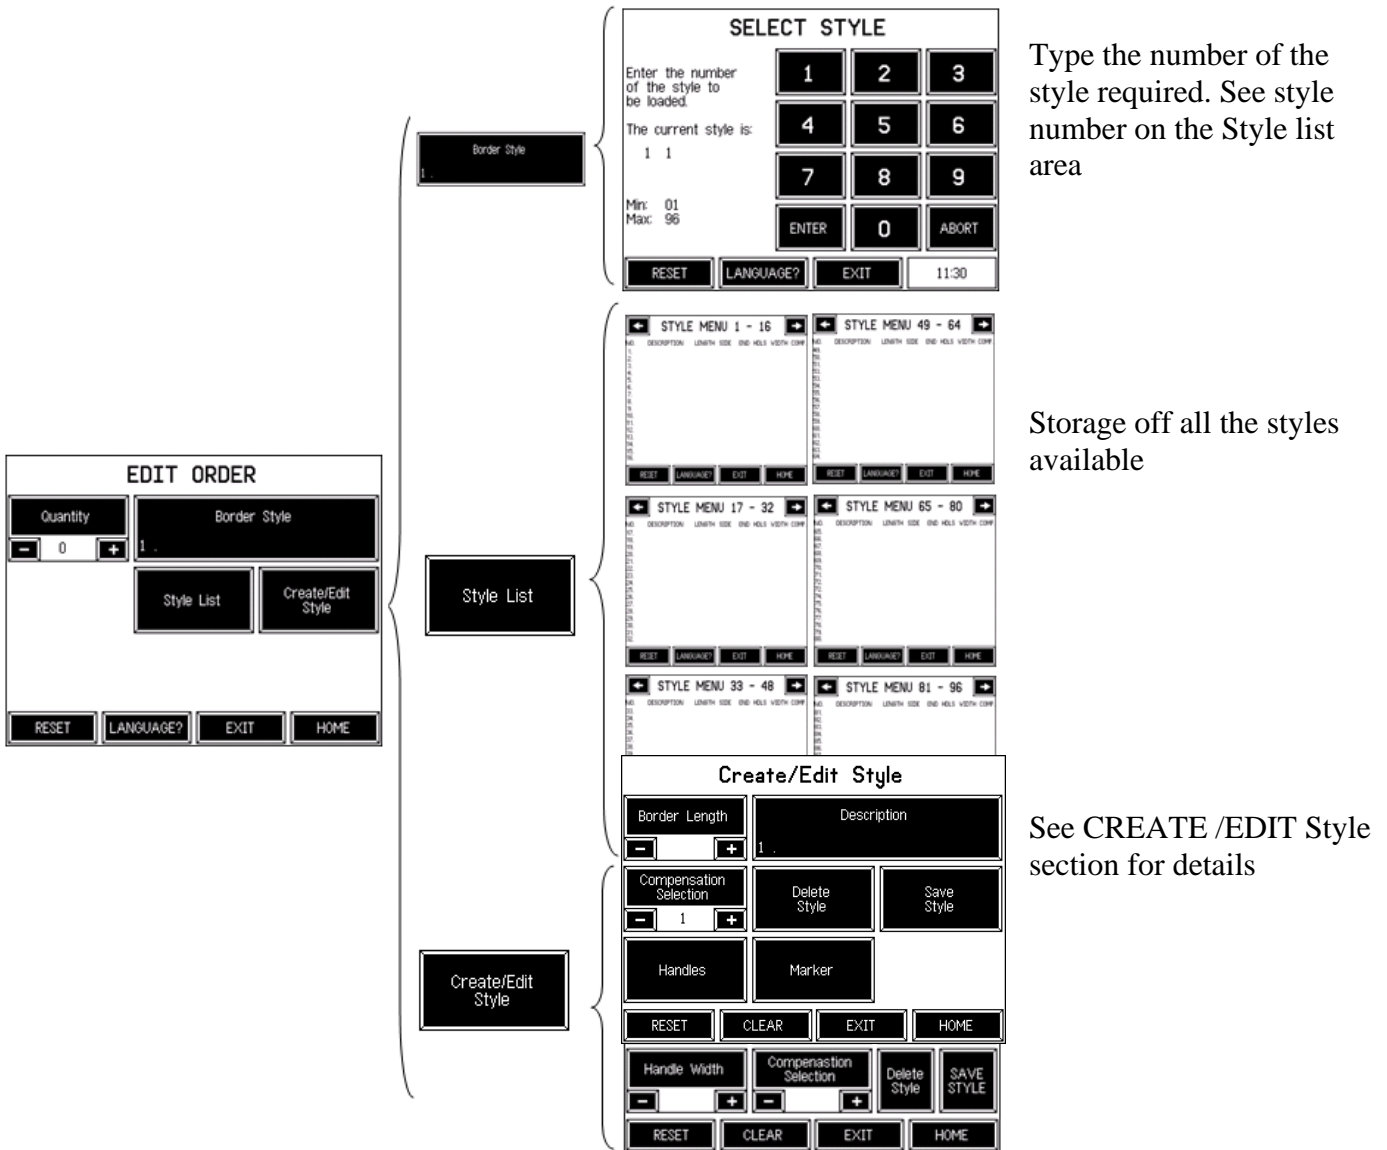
EDIT ORDER

Quantity

0

Border Style

1 .

Style List

Create/Edit Style

RESET LANGUAGE? EXIT HOME

Border Style

1 .

SELECT STYLE

Enter the number of the style to be loaded.

The current style is:

1 1

Min: 01
Max: 96

1 2 3
4 5 6
7 8 9
ENTER 0 ABORT

RESET LANGUAGE? EXIT 11:30

Type the number of the style required. See style number on the Style list area

Style List

STYLE MENU 1 - 16

NO. DESCRIPTION LENGTH SIDE END HDLS WIDTH COMP

RESET LANGUAGE? EXIT HOME

STYLE MENU 49 - 64

NO. DESCRIPTION LENGTH SIDE END HDLS WIDTH COMP

RESET LANGUAGE? EXIT HOME

Storage off all the styles available

STYLE MENU 17 - 32

NO. DESCRIPTION LENGTH SIDE END HDLS WIDTH COMP

RESET LANGUAGE? EXIT HOME

STYLE MENU 65 - 80

NO. DESCRIPTION LENGTH SIDE END HDLS WIDTH COMP

RESET LANGUAGE? EXIT HOME

STYLE MENU 33 - 48

NO. DESCRIPTION LENGTH SIDE END HDLS WIDTH COMP

STYLE MENU 81 - 96

NO. DESCRIPTION LENGTH SIDE END HDLS WIDTH COMP

Create/Edit Style

Border Length

Description

1 .

Compensation Selection

1

Delete Style

Save Style

Handles

Marker

RESET CLEAR EXIT HOME

See CREATE /EDIT Style section for details

Create/Edit Style

Handle Width

Compenastion Selection

Delete Style

SAVE STYLE

RESET CLEAR EXIT HOME